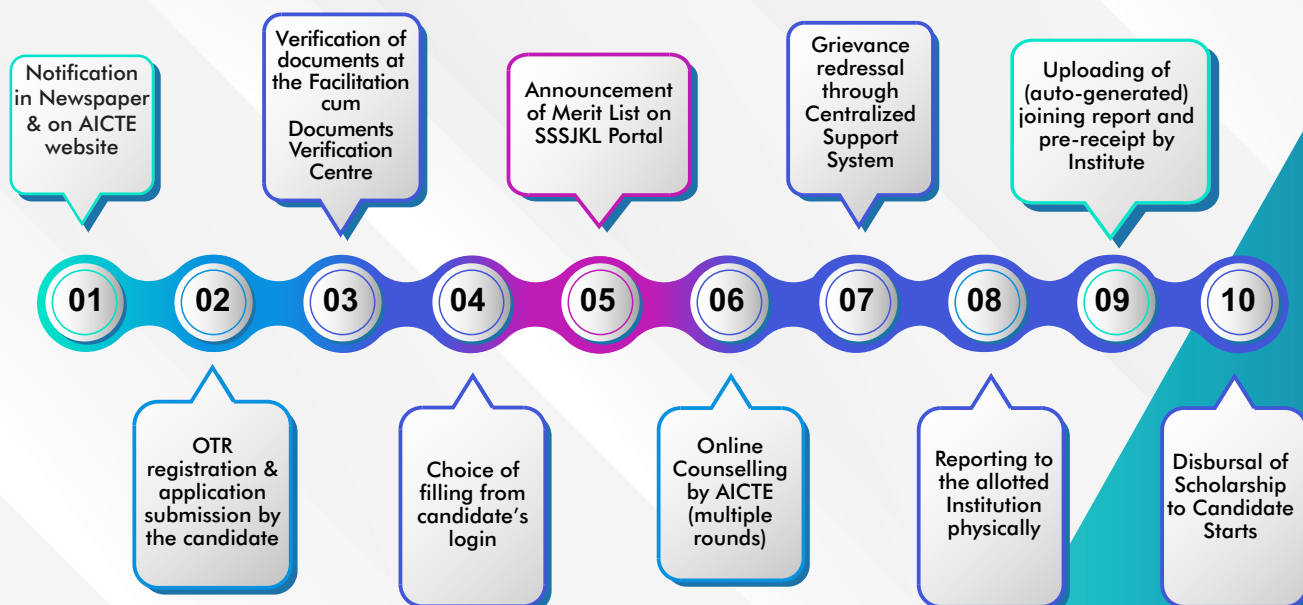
Notification in Newspaper & on AICTE website

Verification of documents at the Facilitation cum Documents Verification Centre

Announcement of Merit List on SSSJKL Portal

Grievance redressal through Centralized Support System

Uploading of (auto-generated) joining report and pre-receipt by Institute

01

02

03

04

05

06

07

08

09

10

OTR registration & application submission by the candidate

Choice of filling from candidate's login

Online Counselling by AICTE (multiple rounds)

Reporting to the allotted Institution physically

Disbursal of Scholarship to Candidate Starts